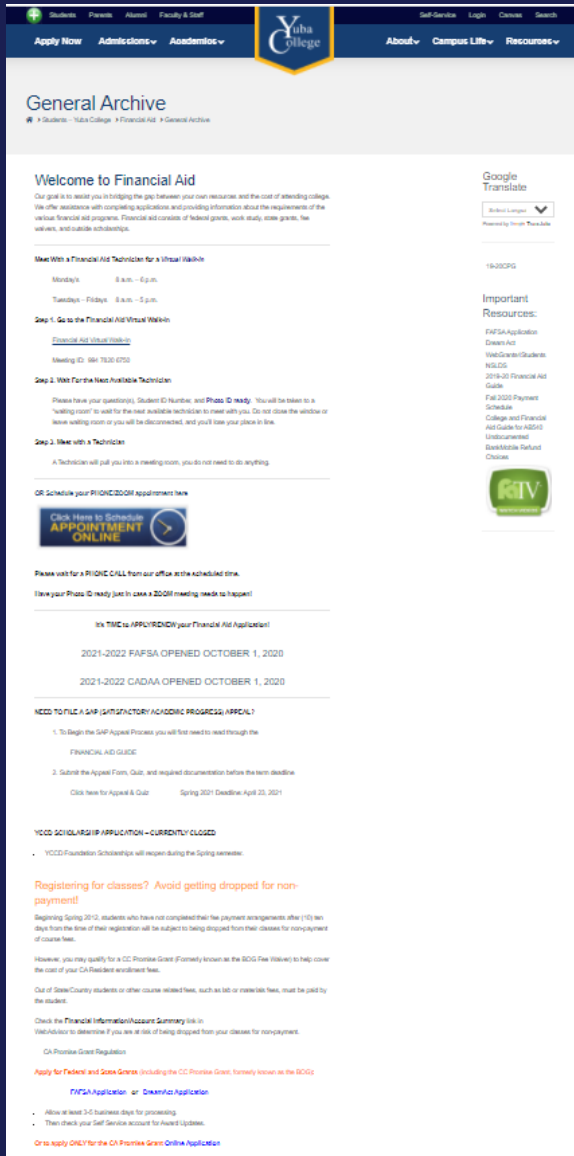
Students Parents Alumni Faculty & Staff

Self-Service Login Canvas Search

Apply Now Admissions Academics

Yuba College

About Campus Life Resources

General Archive

Students - Yuba College › Financial Aid › General Archive

Welcome to Financial Aid

Our goal is to assist you in bridging the gap between your own resources and the cost of attending college. We offer assistance with completing applications and providing information about the requirements of the various financial aid programs. Financial aid consists of federal grants, work study, state grants, fee waivers, and outside scholarships.

Meet With a Financial Aid Technician for a Virtual Walk-In

Monday's 8 a.m. - 6 p.m.

Tuesdays - Fridays 8 a.m. - 5 p.m.

Step 1. Go to the Financial Aid Virtual Walk-In

Financial Aid Virtual Walk-In

Meeting ID: 994 7820 6750

Step 2. Wait For the Next Available Technician

Please have your question(s), Student ID Number, and Photo ID ready. You will be taken to a "waiting room" to wait for the next available technician to meet with you. Do not close the window or leave waiting room or you will be disconnected, and you'll lose your place in line.

Step 3. Meet with a Technician

A Technician will pull you into a meeting room, you do not need to do anything.

OR Schedule your PHONE/ZOOM appointment here

Click Here to Schedule APPOINTMENT ONLINE

Please wait for a PHONE CALL from our office at the scheduled time.

Have your Photo ID ready just in case a ZOOM meeting needs to happen!

It's TIME to APPLY/RENEW your Financial Aid Application!

2021-2022 FAFSA OPENED OCTOBER 1, 2020

2021-2022 CADAA OPENED OCTOBER 1, 2020

NEED TO FILE A SAP (SATISFACTORY ACADEMIC PROGRESS) APPEAL?

1. To Begin the SAP Appeal Process you will first need to read through the

FINANCIAL AID GUIDE

2. Submit the Appeal Form, Quiz, and required documentation before the term deadline.

Click here for Appeal & Quiz Spring 2021 Deadline: April 23, 2021

YCCD SCHOLARSHIP APPLICATION – CURRENTLY CLOSED

• YCCD Foundation Scholarships will reopen during the Spring semester.

Registering for classes? Avoid getting dropped for non-payment!

Beginning Spring 2012, students who have not completed their fee payment arrangements after (10) ten days from the time of their registration will be subject to being dropped from their classes for non-payment of course fees.

However, you may qualify for a CC Promise Grant (Formerly known as the BOG Fee Waiver) to help cover the cost of your CA Resident enrollment fees.

Out of State/Country students or other course related fees, such as lab or materials fees, must be paid by the student.

Check the Financial Information/Account Summary link in WebAdvisor to determine if you are at risk of being dropped from your classes for non-payment.

CA Promise Grant Regulation

Apply for Federal and State Grants (including the CC Promise Grant, formerly known as the BOGs

FAFSA Application or DreamAct Application

• Allow at least 3-5 business days for processing.
• Then check your Self Service account for Award Updates.

Or to apply ONLY for the CA Promise Grant Online Application

Google Translate

Select Language

Powered by Google Translate

19-20CPG

Important Resources:

FAFSA Application
Dream Act
WebGrants4Students
NSLDS
2019-20 Financial Aid Guide
Fall 2020 Payment Schedule
College and Financial Aid Guide for AB540 Undocumented
BankMobile Refund Choices

FATV